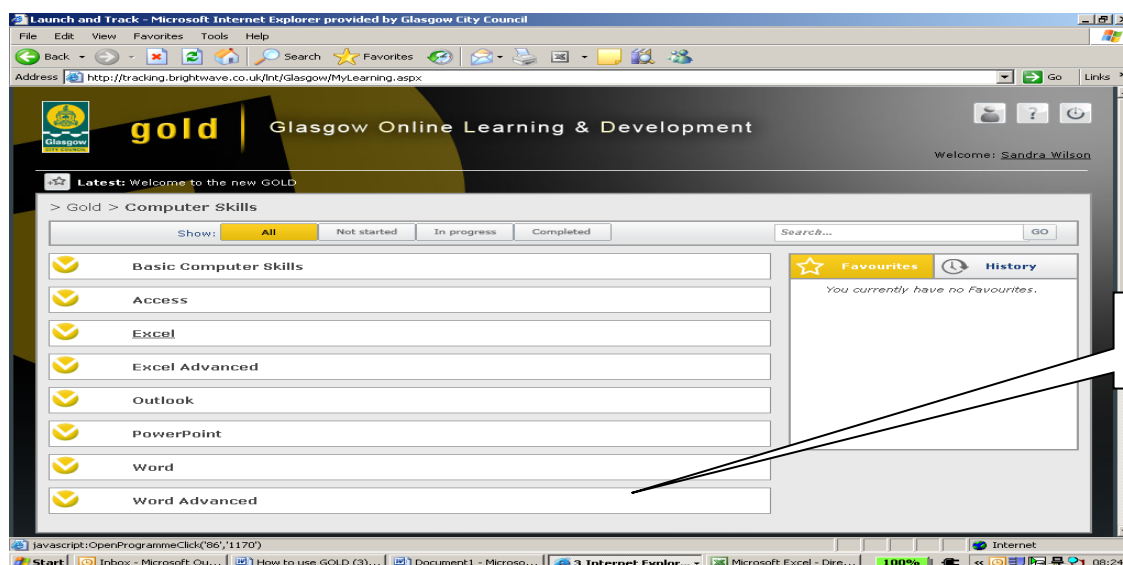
Launch and Track - Microsoft Internet Explorer provided by Glasgow City Council

File Edit View Favorites Tools Help

Back Search Favorites

Address http://tracking.brightwave.co.uk/lnt/Glasgow/MyLearning.aspx Go Links

Glasgow CITY COUNCIL

gold Glasgow Online Learning & Development

Welcome: Sandra Wilson

Latest: Welcome to the new GOLD

> Gold > Computer Skills

Show: All Not started In progress Completed

Search... GO

Basic Computer Skills

Access

Excel

Excel Advanced

Outlook

PowerPoint

Word

Word Advanced

Favourites History

You currently have no Favourites.

javascript:OpenProgrammeClick('86','1170')

Internet

Start Inbox - Microsoft Ou... How to use GOLD (3)... Document1 - Microso... 3 Internet Explor... Microsoft Excel - Dire... 100% 08:24